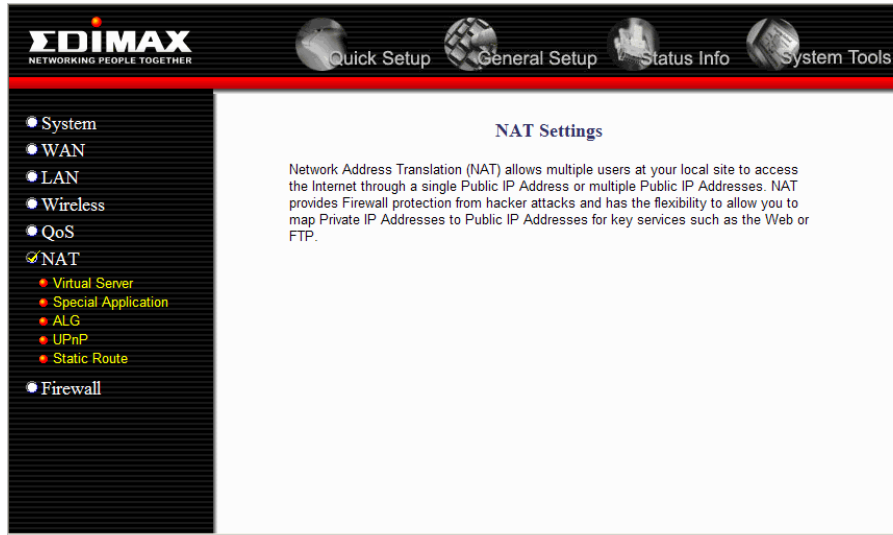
EDIMAX
NETWORKING PEOPLE TOGETHER

Quick Setup General Setup Status Info System Tools

System
WAN
LAN
Wireless
QoS
NAT
Virtual Server
Special Application
ALG
UPnP
Static Route
Firewall

NAT Settings

Network Address Translation (NAT) allows multiple users at your local site to access the Internet through a single Public IP Address or multiple Public IP Addresses. NAT provides Firewall protection from hacker attacks and has the flexibility to allow you to map Private IP Addresses to Public IP Addresses for key services such as the Web or FTP.